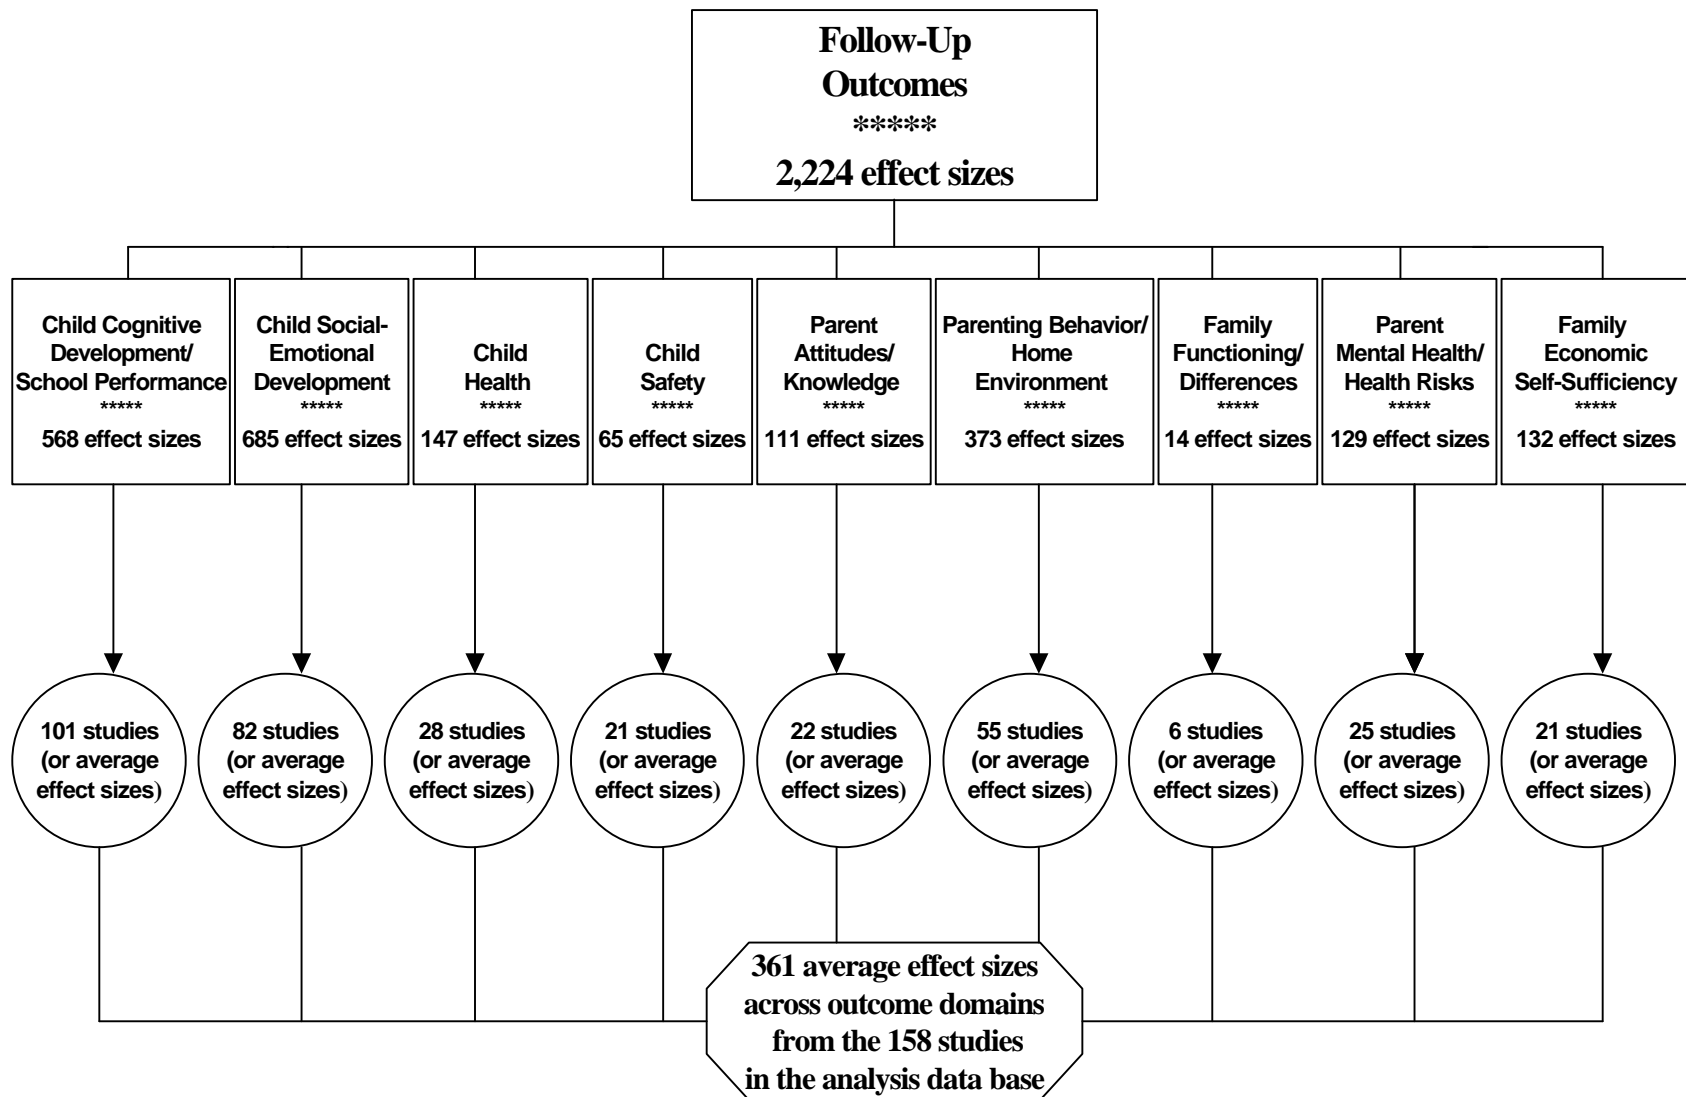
Follow-Up Outcomes
*****
2,224 effect sizes

Child Cognitive Development/ School Performance
*****
568 effect sizes

Child Social-Emotional Development
*****
685 effect sizes

Child Health
*****
147 effect sizes

Child Safety
*****
65 effect sizes

Parent Attitudes/ Knowledge
*****
111 effect sizes

Parenting Behavior/ Home Environment
*****
373 effect sizes

Family Functioning/ Differences
*****
14 effect sizes

Parent Mental Health/ Health Risks
*****
129 effect sizes

Family Economic Self-Sufficiency
*****
132 effect sizes

101 studies (or average effect sizes)

82 studies (or average effect sizes)

28 studies (or average effect sizes)

21 studies (or average effect sizes)

22 studies (or average effect sizes)

55 studies (or average effect sizes)

6 studies (or average effect sizes)

25 studies (or average effect sizes)

21 studies (or average effect sizes)

361 average effect sizes across outcome domains from the 158 studies in the analysis data base